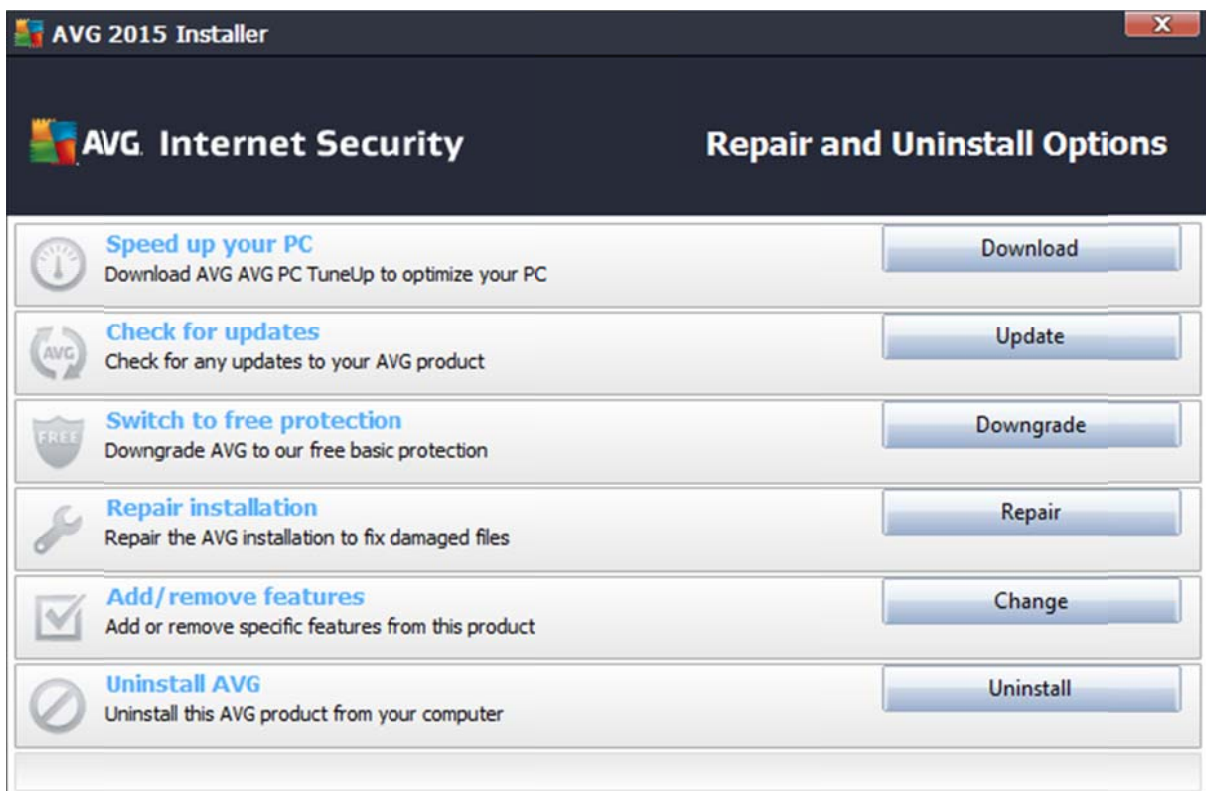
AVG 2015 Installer

X

AVG. Internet Security

Repair and Uninstall Options

Speed up your PC
Download AVG AVG PC TuneUp to optimize your PC

Download

AVG

Check for updates
Check for any updates to your AVG product

Update

FREE

Switch to free protection
Downgrade AVG to our free basic protection

Downgrade

Repair installation
Repair the AVG installation to fix damaged files

Repair

Add/remove features
Add or remove specific features from this product

Change

Uninstall AVG
Uninstall this AVG product from your computer

Uninstall